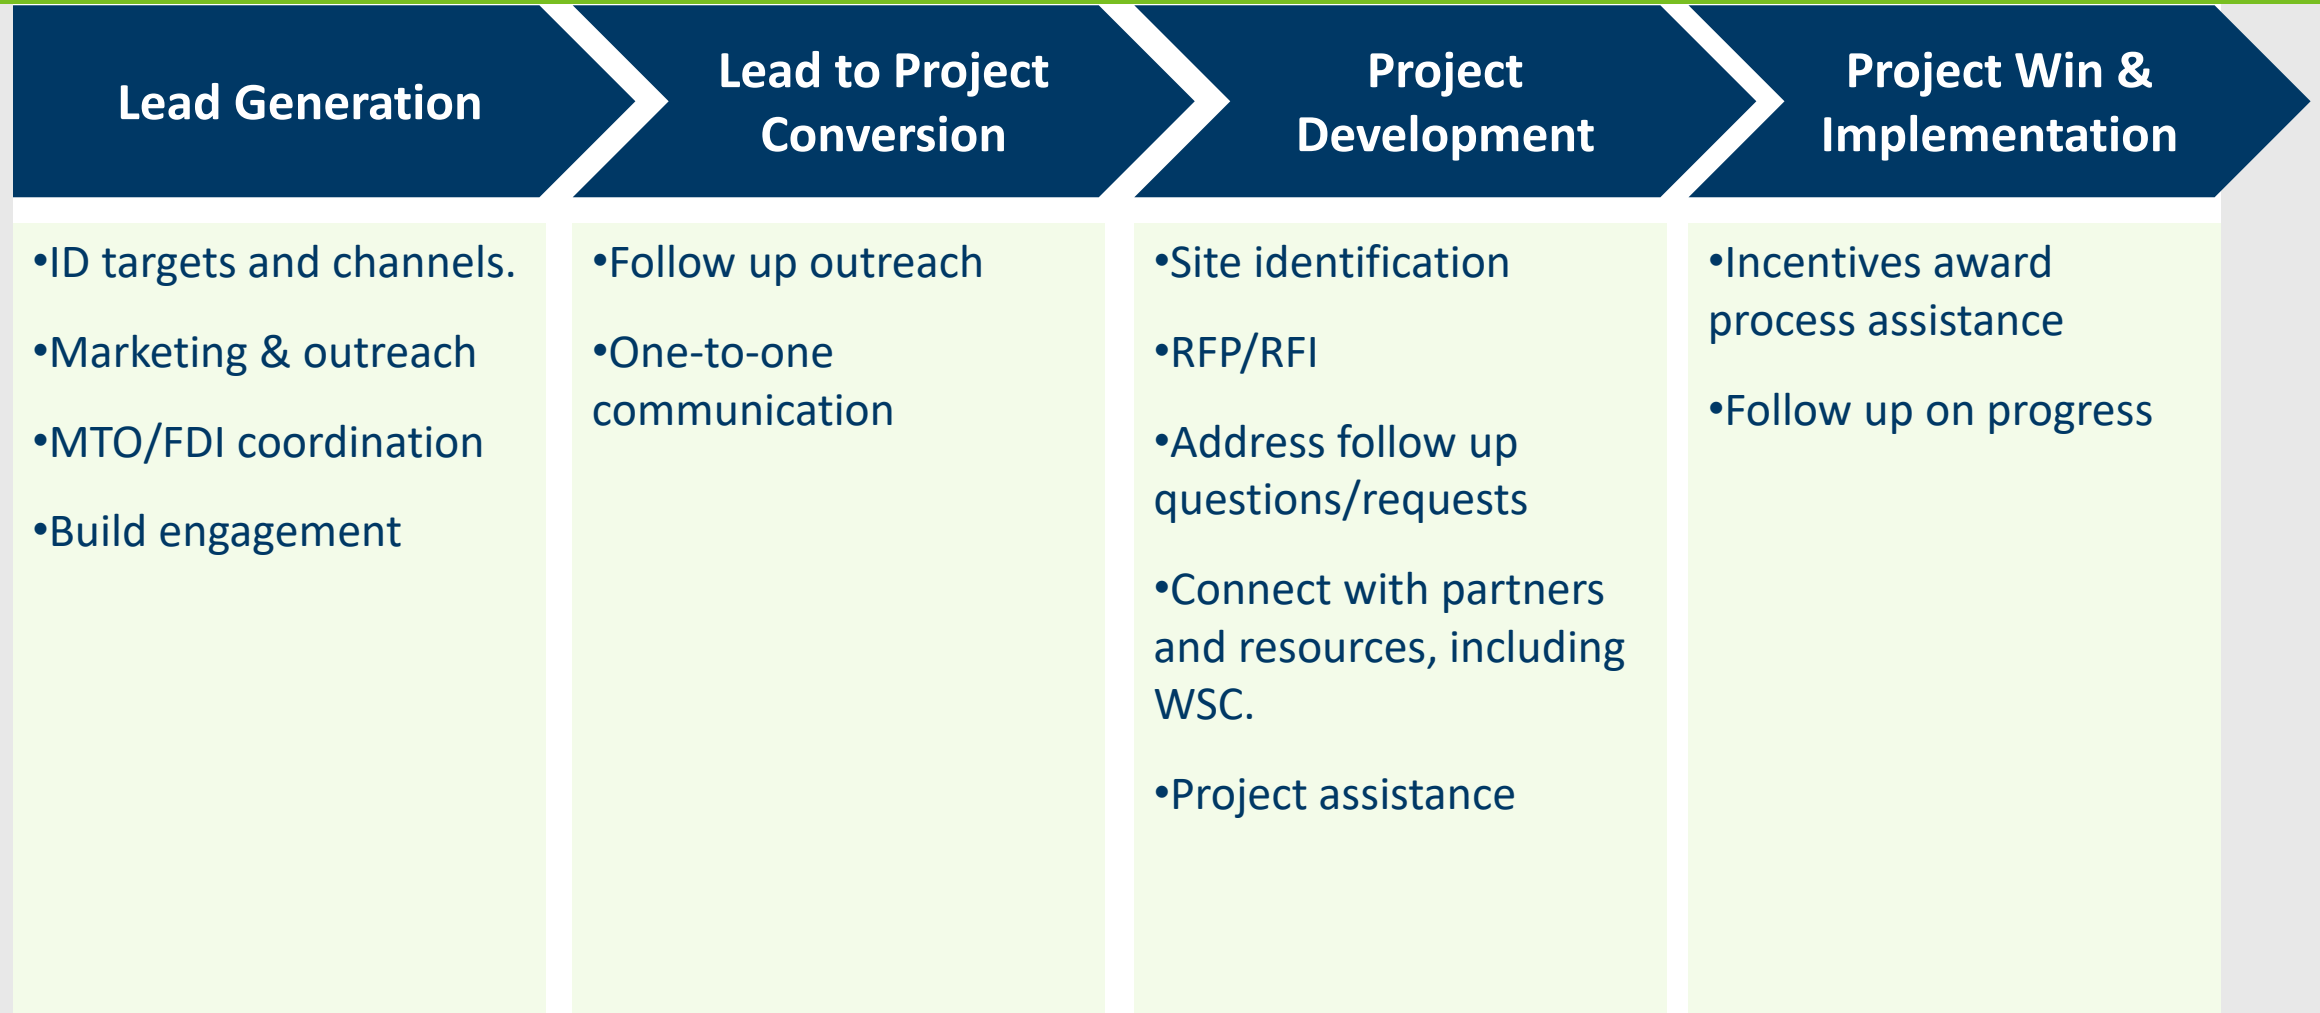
Lead Generation

•ID targets and channels.

•Marketing & outreach

•MTO/FDI coordination

•Build engagement

Lead to Project Conversion

•Follow up outreach

•One-to-one communication

Project Development

•Site identification

•RFP/RFI

•Address follow up questions/requests

•Connect with partners and resources, including WSC.

•Project assistance

Project Win & Implementation

•Incentives award process assistance

•Follow up on progress